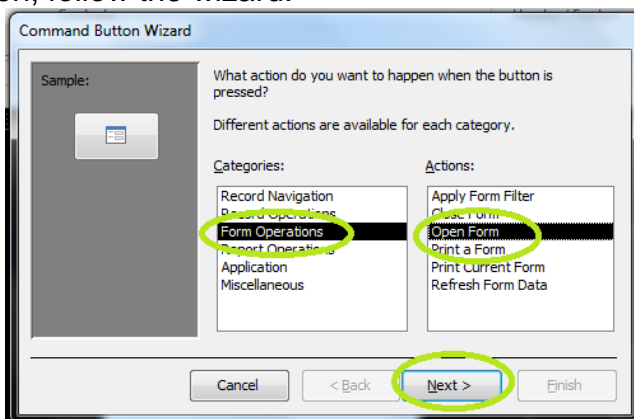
on, follow the wizard.

Command Button Wizard

Sample:

What action do you want to happen when the button is pressed?

Different actions are available for each category.

Categories:

Record Navigation
Record Operations
Form Operations
Report Operations
Application
Miscellaneous

Actions:

Apply Form Filter
Close Form
Open Form
Print a Form
Print Current Form
Refresh Form Data

Cancel
< Back
Next >
Finish